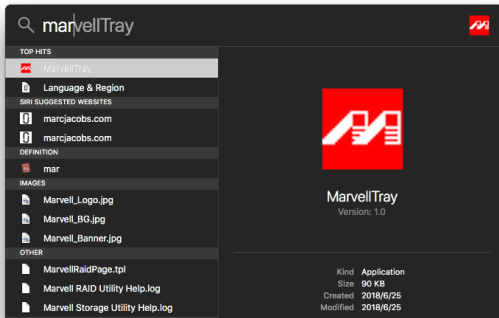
marvellTray

TOP HITS
MarvellTray
Language & Region
SIRI SUGGESTED WEBSITES
marcjacobs.com
marcjacobs.com
DEFINITION
mar
IMAGES
Marvell_Logo.jpg
Marvell_BG.jpg
Marvell_Banner.jpg
OTHER
MarvellRaidPage.tpl
Marvell RAID Utility Help.log
Marvell Storage Utility Help.log

MarvellTray
Version: 1.0

| | |
|---|---|
| Kind | Application |
| Size | 90 KB |
| Created | 2018/6/25 |
| Modified | 2018/6/25 |